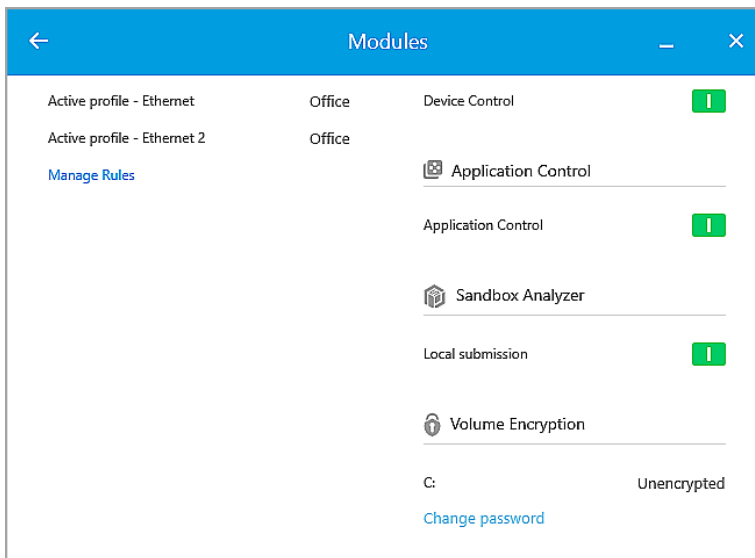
Modules

Active profile - Ethernet Office
Active profile - Ethernet 2 Office
Manage Rules

Device Control

Application Control

Application Control

Sandbox Analyzer

Local submission

Volume Encryption

C: Unencrypted
Change password